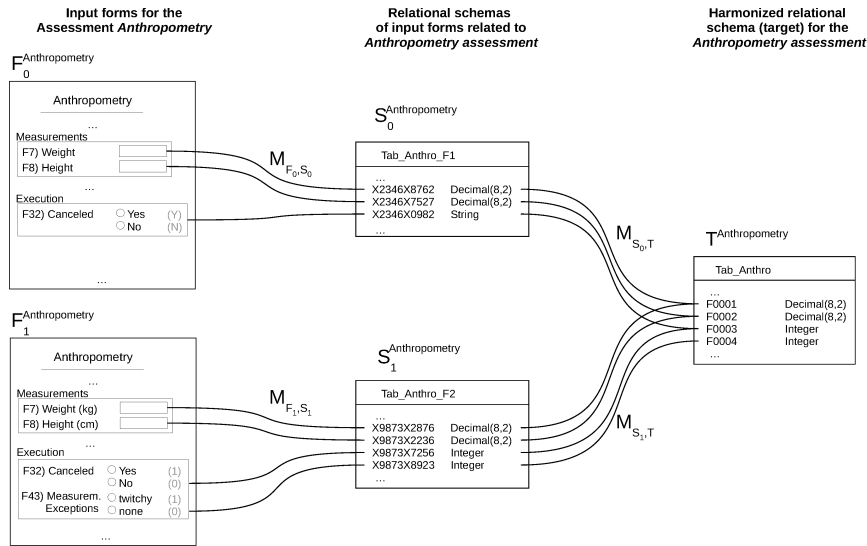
Input forms for the Assessment *Anthropometry*

Relational schemas of input forms related to *Anthropometry assessment*

Harmonized relational schema (target) for the *Anthropometry assessment*

$F_0^{Anthropometry}$

Anthropometry

...

Measurements

F7) Weight

F8) Height

...

Execution

F32) Canceled ○ Yes (Y) ○ No (N)

...

$M_{F_0,S_0}$

$S_0^{Anthropometry}$

Tab_Anthro_F1

...

X2346X8762 Decimal(8,2)

X2346X7527 Decimal(8,2)

X2346X0982 String

...

$M_{S_0,T}$

$T^{Anthropometry}$

Tab_Anthro

...

F0001 Decimal(8,2)

F0002 Decimal(8,2)

F0003 Integer

F0004 Integer

...

$F_1^{Anthropometry}$

Anthropometry

...

Measurements

F7) Weight (kg)

F8) Height (cm)

...

Execution

F32) Canceled ○ Yes (1) ○ No (0)

F43) Measurem. Exceptions ○ twitchy (1) ○ none (0)

...

$M_{F_1,S_1}$

$S_1^{Anthropometry}$

Tab_Anthro_F2

...

X9873X2876 Decimal(8,2)

X9873X2236 Decimal(8,2)

X9873X7256 Integer

X9873X8923 Integer

...

$M_{S_1,T}$